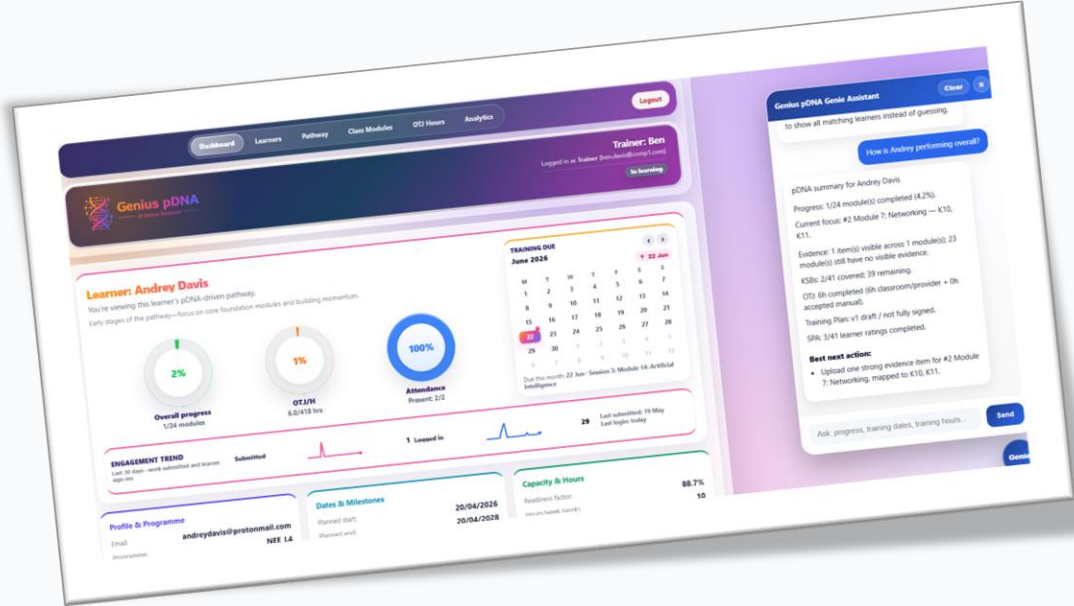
Logout

Dashboard Learners Pathway Class Modules OTJ Hours Analytics

Trainer: Ben
Logged in as Trainer (ben.davis@comp1.com)
In learning

Genius pDNA

TRAINING DUE
June 2026
22 Jun

| M | T | W | T | F | S | S |
|---|---|---|---|---|---|---|
| 1 | 2 | 3 | 4 | 5 | 6 | 7 |
| 8 | 9 | 10 | 11 | 12 | 13 | 14 |
| 15 | 16 | 17 | 18 | 19 | 20 | 21 |
| 22 | 23 | 24 | 25 | 26 | 27 | 28 |
| 29 | 30 | 1 | 2 | 3 | 4 | 5 |
| 6 | 7 | 8 | 9 | 10 | 11 | 12 |

Due this month: 22 Jun - Session 3: Module 14: Artificial Intelligence

Learner: Andrey Davis
You're viewing this learner's pDNA-driven pathway.
Early stages of the pathway—focus on core foundation modules and building momentum.

2%
Overall progress
1/24 modules

1%
OTJ/H
6.0/418 hrs

100%
Attendance
Present: 2/2

ENGAGEMENT TREND
Last 30 days - work submitted and learner sign-ins
Submitted
1 Logged in
29
Last submitted: 19 May
Last login: today

Profile & Programme
Email andreydavis@protonmail.com
Programme NEE L4

Dates & Milestones
Planned start 20/04/2026
Planned end 20/04/2028

Capacity & Hours
88.7%
Readiness factor 10
Hours/week (work)

Genius pDNA Genie Assistant
Clear
×
to show all matching learners instead of guessing.

How is Andrey performing overall?

pDNA summary for Andrey Davis

Progress: 1/24 module(s) completed (4.2%).

Current focus: #2 Module 7: Networking — K10, K11.

Evidence: 1 item(s) visible across 1 module(s); 23 module(s) still have no visible evidence.

KSBs: 2/41 covered; 39 remaining.

OTJ: 6h completed (6h classroom/provider + 0h accepted manual).

Training Plan: v1 draft / not fully signed.

SPA: 3/41 learner ratings completed.

Best next action:
• Upload one strong evidence item for #2 Module 7: Networking, mapped to K10, K11.

Ask: progress, training dates, training hours...
Send

Genie